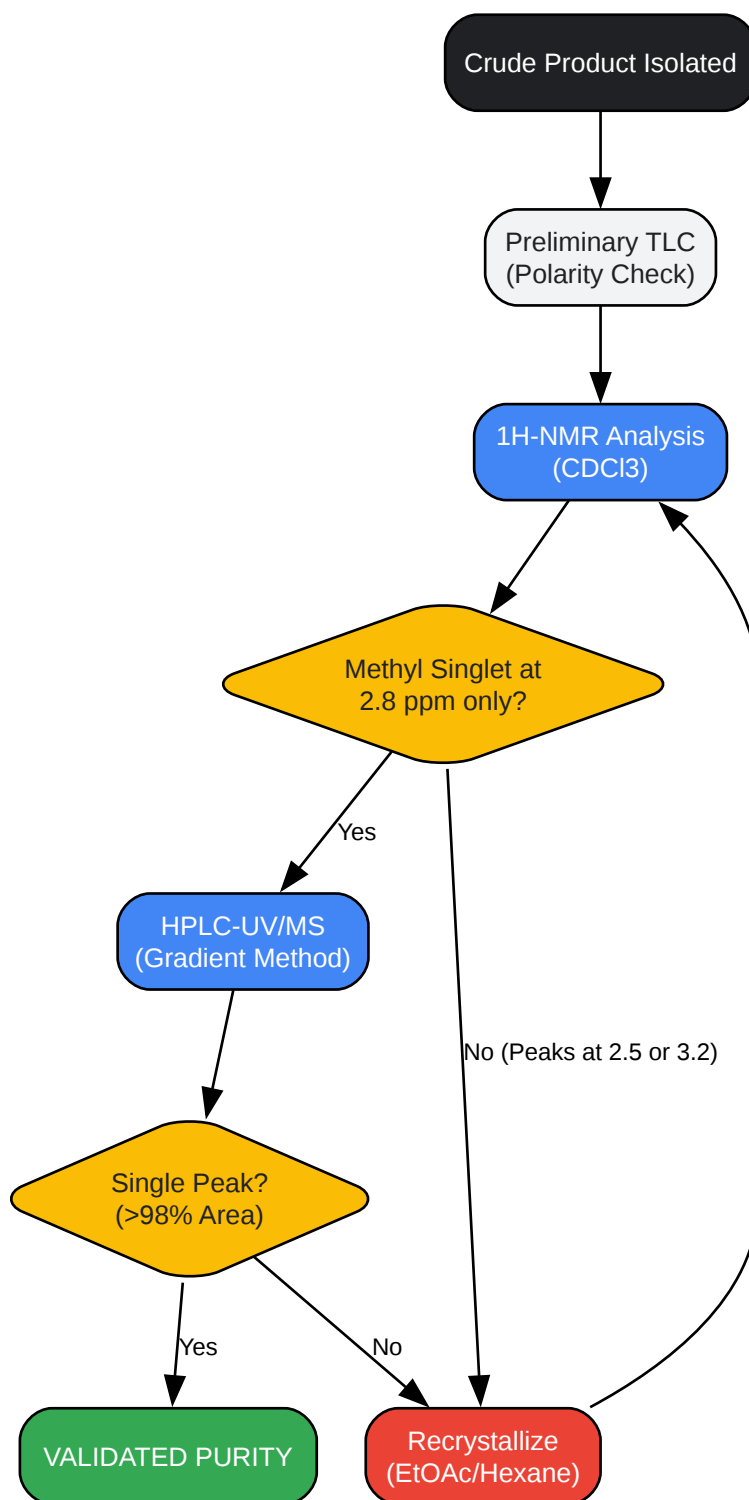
Crude Product Isolated

Preliminary TLC
(Polarity Check)

1H-NMR Analysis
(CDCl3)

Methyl Singlet at
2.8 ppm only?

Yes

HPLC-UV/MS
(Gradient Method)

No (Peaks at 2.5 or 3.2)

Single Peak?
(>98% Area)

Yes

No

VALIDATED PURITY

Recrystallize
(EtOAc/Hexane)